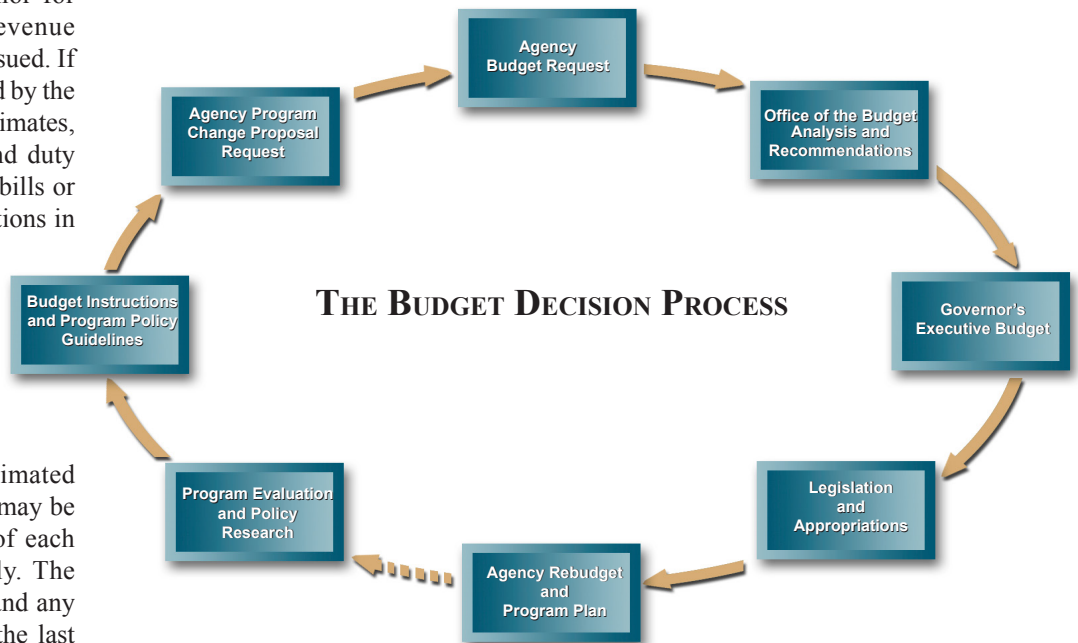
nor for
evenue
sued. If
d by the
imates,
nd duty
bills or
tions in

imated
may be
of each
ly. The
nd any
the last

Agency Budget Request

Office of the Budget Analysis and Recommendations

Governor's Executive Budget

Legislation and Appropriations

Agency Rebudget and Program Plan

Program Evaluation and Policy Research

Budget Instructions and Program Policy Guidelines

Agency Program Change Proposal Request

THE BUDGET DECISION PROCESS